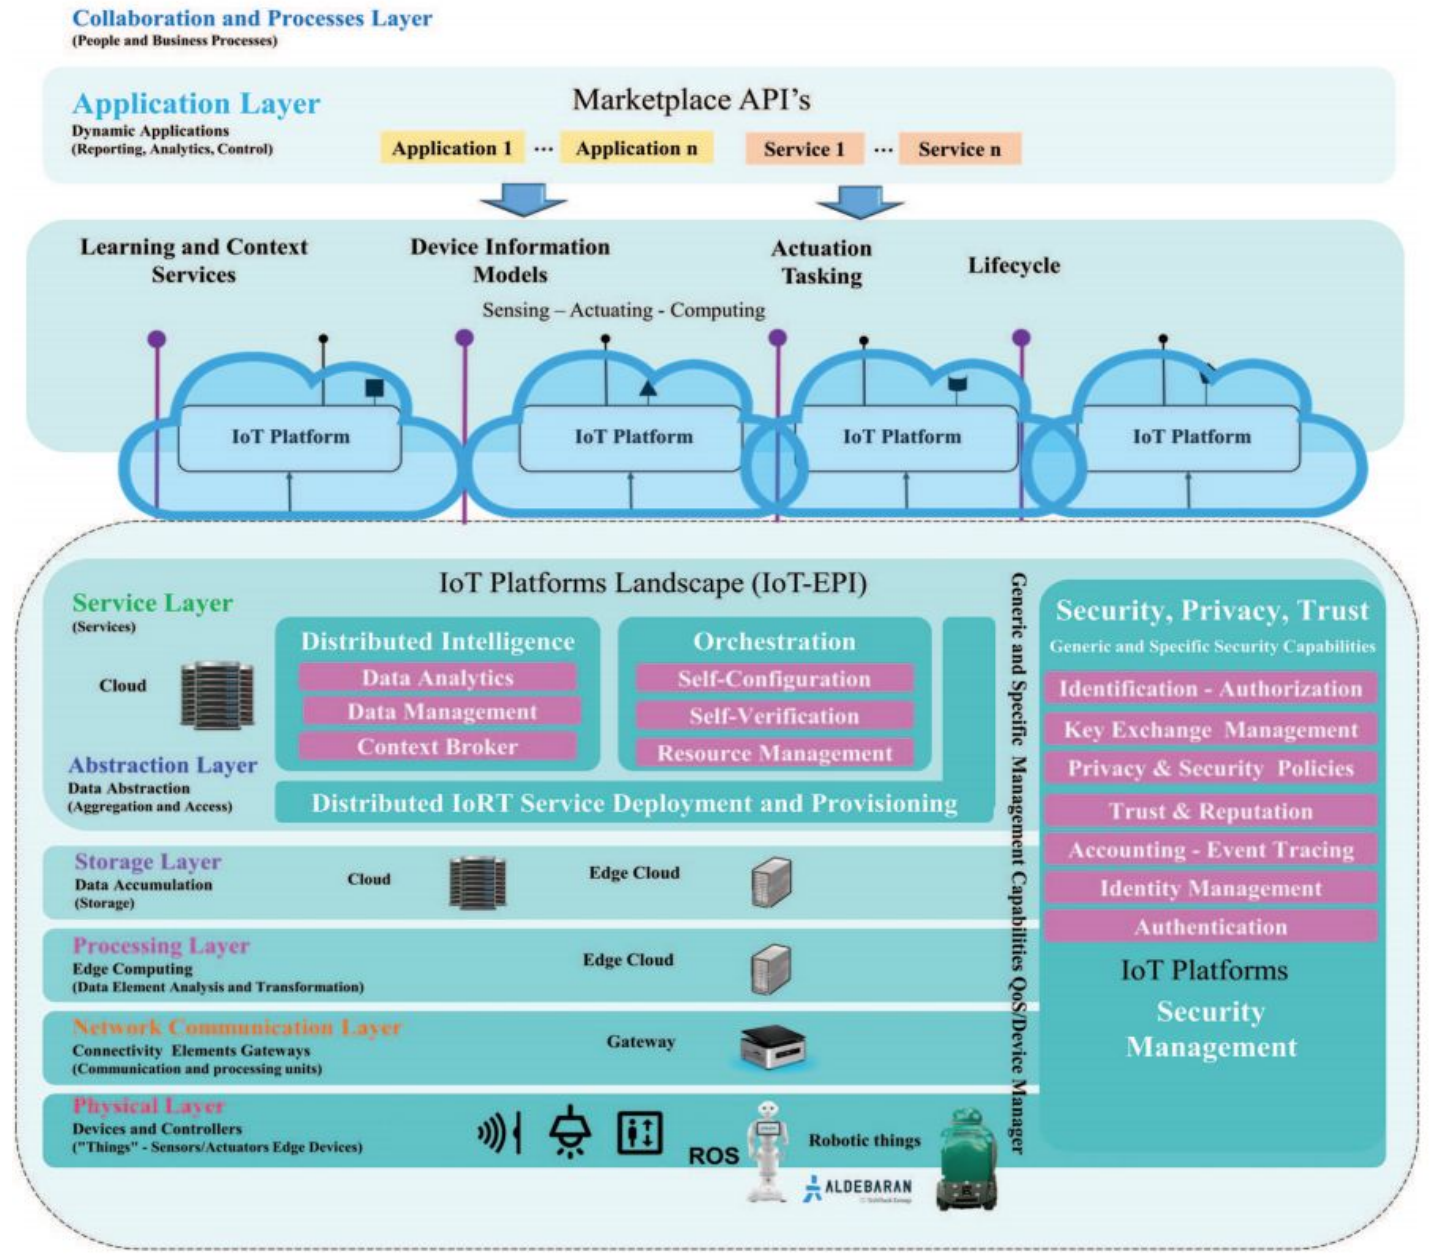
Collaboration and Processes Layer
(People and Business Processes)

Application Layer
Dynamic Applications
(Reporting, Analytics, Control)

Marketplace API's

Application 1 ... Application n

Service 1 ... Service n

Learning and Context Services

Device Information Models

Actuation Tasking

Lifecycle

Sensing – Actuating - Computing

IoT Platform

IoT Platform

IoT Platform

IoT Platform

IoT Platforms Landscape (IoT-EPI)

Service Layer
(Services)

Cloud

Abstraction Layer
Data Abstraction
(Aggregation and Access)

Distributed Intelligence
Data Analytics
Data Management
Context Broker

Orchestration
Self-Configuration
Self-Verification
Resource Management

Distributed IoRT Service Deployment and Provisioning

Generic and Specific Management Capabilities QoS/Device Manager

Security, Privacy, Trust
Generic and Specific Security Capabilities
Identification - Authorization
Key Exchange Management
Privacy & Security Policies
Trust & Reputation
Accounting - Event Tracing
Identity Management
Authentication

IoT Platforms
Security
Management

Storage Layer
Data Accumulation
(Storage)

Cloud

Edge Cloud

Processing Layer
Edge Computing
(Data Element Analysis and Transformation)

Edge Cloud

Network Communication Layer
Connectivity Elements Gateways
(Communication and processing units)

Gateway

Physical Layer
Devices and Controllers
("Things" - Sensors/Actuators Edge Devices)

ROS

Robotic things

ALDEBARAN